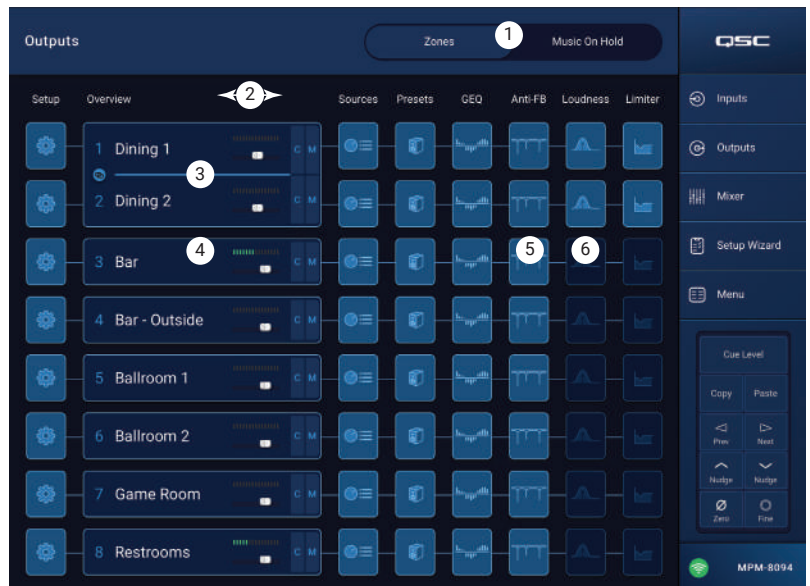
Outputs

Zones

1

Music On Hold

QSC

Setup

Overview

2

Sources

Presets

GEQ

Anti-FB

Loudness

Limiter

1 Dining 1

C M

3

2 Dining 2

C M

3 Bar

4

C M

5

6

4 Bar - Outside

C M

5 Ballroom 1

C M

6 Ballroom 2

C M

7 Game Room

C M

8 Restrooms

C M

Inputs

Outputs

Mixer

Setup Wizard

Menu

Cue Level

Copy

Paste

Prev

Next

Nudge

Nudge

Zero

Fine

MPM-8094